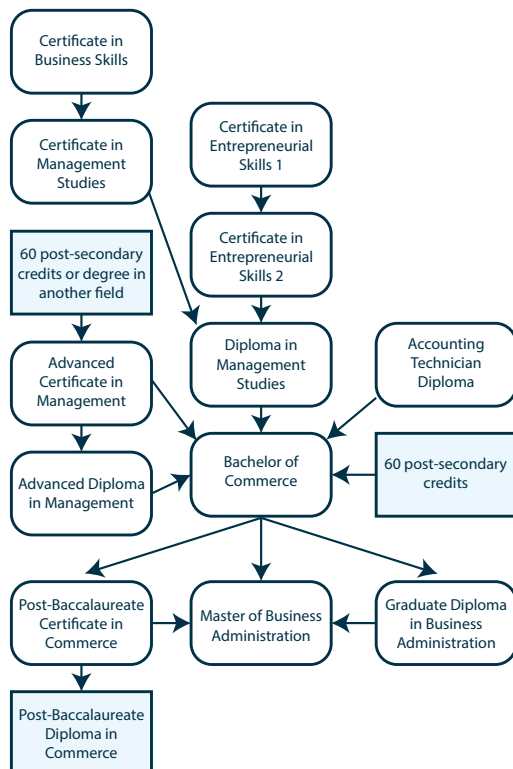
Certificate in Business Skills

Certificate in Management Studies

Certificate in Entrepreneurial Skills 1

Certificate in Entrepreneurial Skills 2

60 post-secondary credits or degree in another field

Advanced Certificate in Management

Diploma in Management Studies

Accounting Technician Diploma

Advanced Diploma in Management

Bachelor of Commerce

60 post-secondary credits

Post-Baccalaureate Certificate in Commerce

Master of Business Administration

Graduate Diploma in Business Administration

Post-Baccalaureate Diploma in Commerce